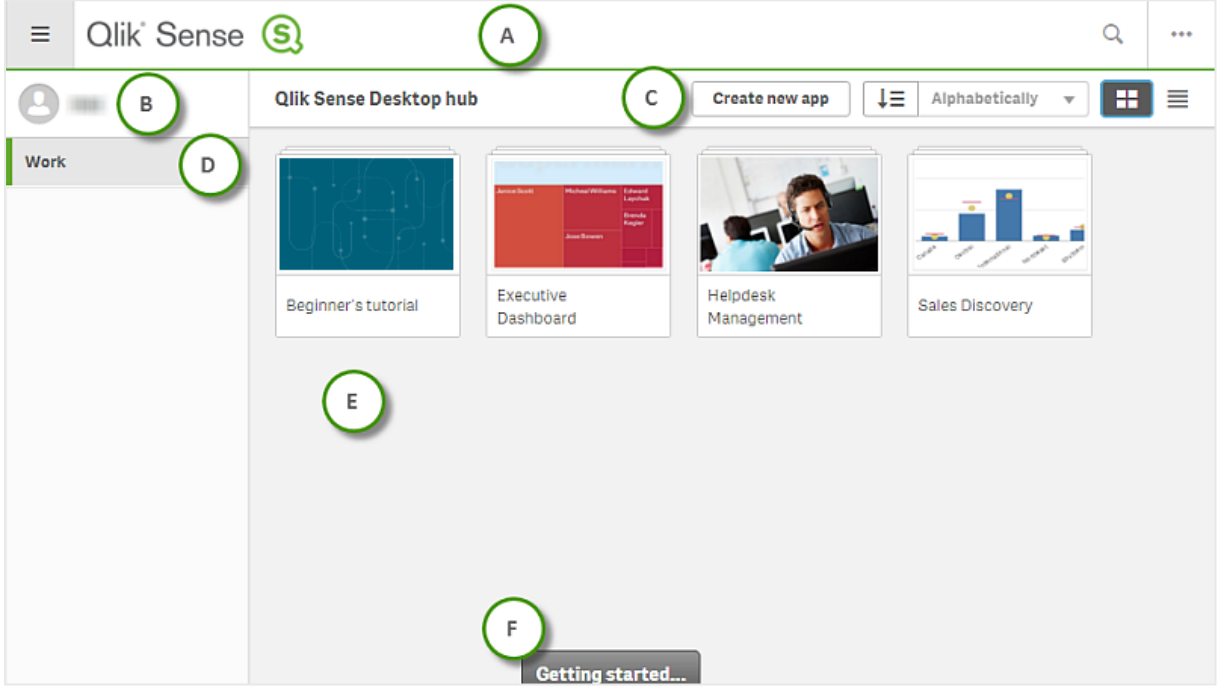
Qlik Sense

A

B

Qlik Sense Desktop hub

C

Create new app

Alphabetically

Work

D

Janice Scott
Michael Williams
Edward Lapchak
Brenda Kegler
Jose Bowen

Beginner's tutorial

Executive Dashboard

Helpdesk Management

Sales Discovery

E

F

Getting started...